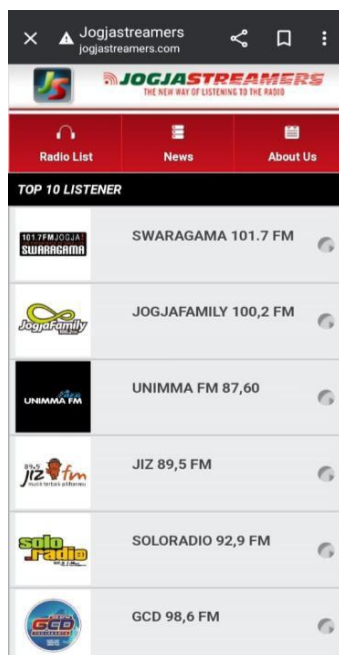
Jogjastreamers
jogjastreamers.com

JS
JOGJASTREAMERS
THE NEW WAY OF LISTENING TO THE RADIO

Radio List
News
About Us

TOP 10 LISTENER

101.7FM JOGJA SWARAGAMA
SWARAGAMA 101.7 FM

JogjaFamily
JOGJAFAMILY 100,2 FM

UNIMMA FM
UNIMMA FM 87,60

89.5 JIZ fm
JIZ 89,5 FM

solo radio
SOLORADIO 92,9 FM

GCD
GCD 98,6 FM